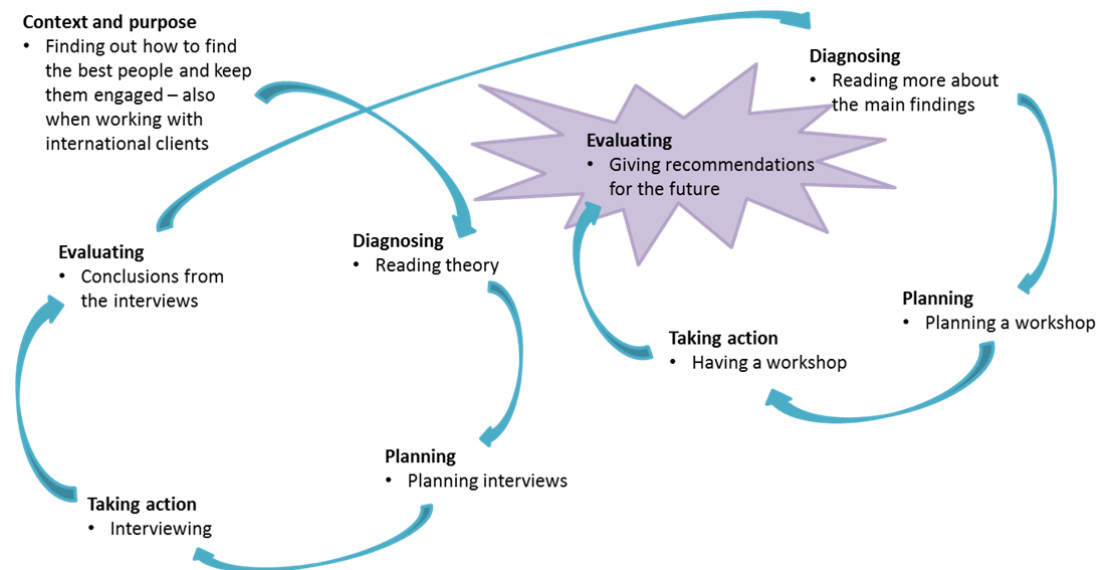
**Context and purpose**
- Finding out how to find the best people and keep them engaged – also when working with international clients

**Diagnosing**
- Reading more about the main findings

**Evaluating**
- Giving recommendations for the future

**Evaluating**
- Conclusions from the interviews

**Diagnosing**
- Reading theory

**Planning**
- Planning a workshop

**Taking action**
- Having a workshop

**Planning**
- Planning interviews

**Taking action**
- Interviewing